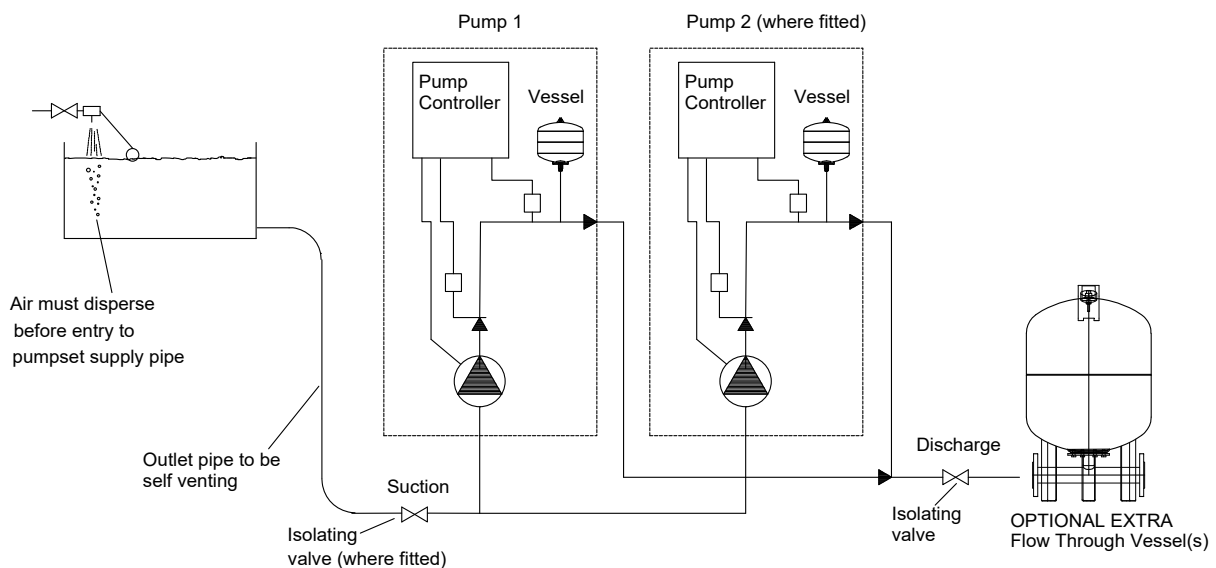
Pump 1

Pump 2 (where fitted)

Pump Controller

Vessel

Pump Controller

Vessel

Air must disperse before entry to pumpset supply pipe

Outlet pipe to be self venting

Suction

Isolating valve (where fitted)

Discharge

Isolating valve

OPTIONAL EXTRA
Flow Through Vessel(s)